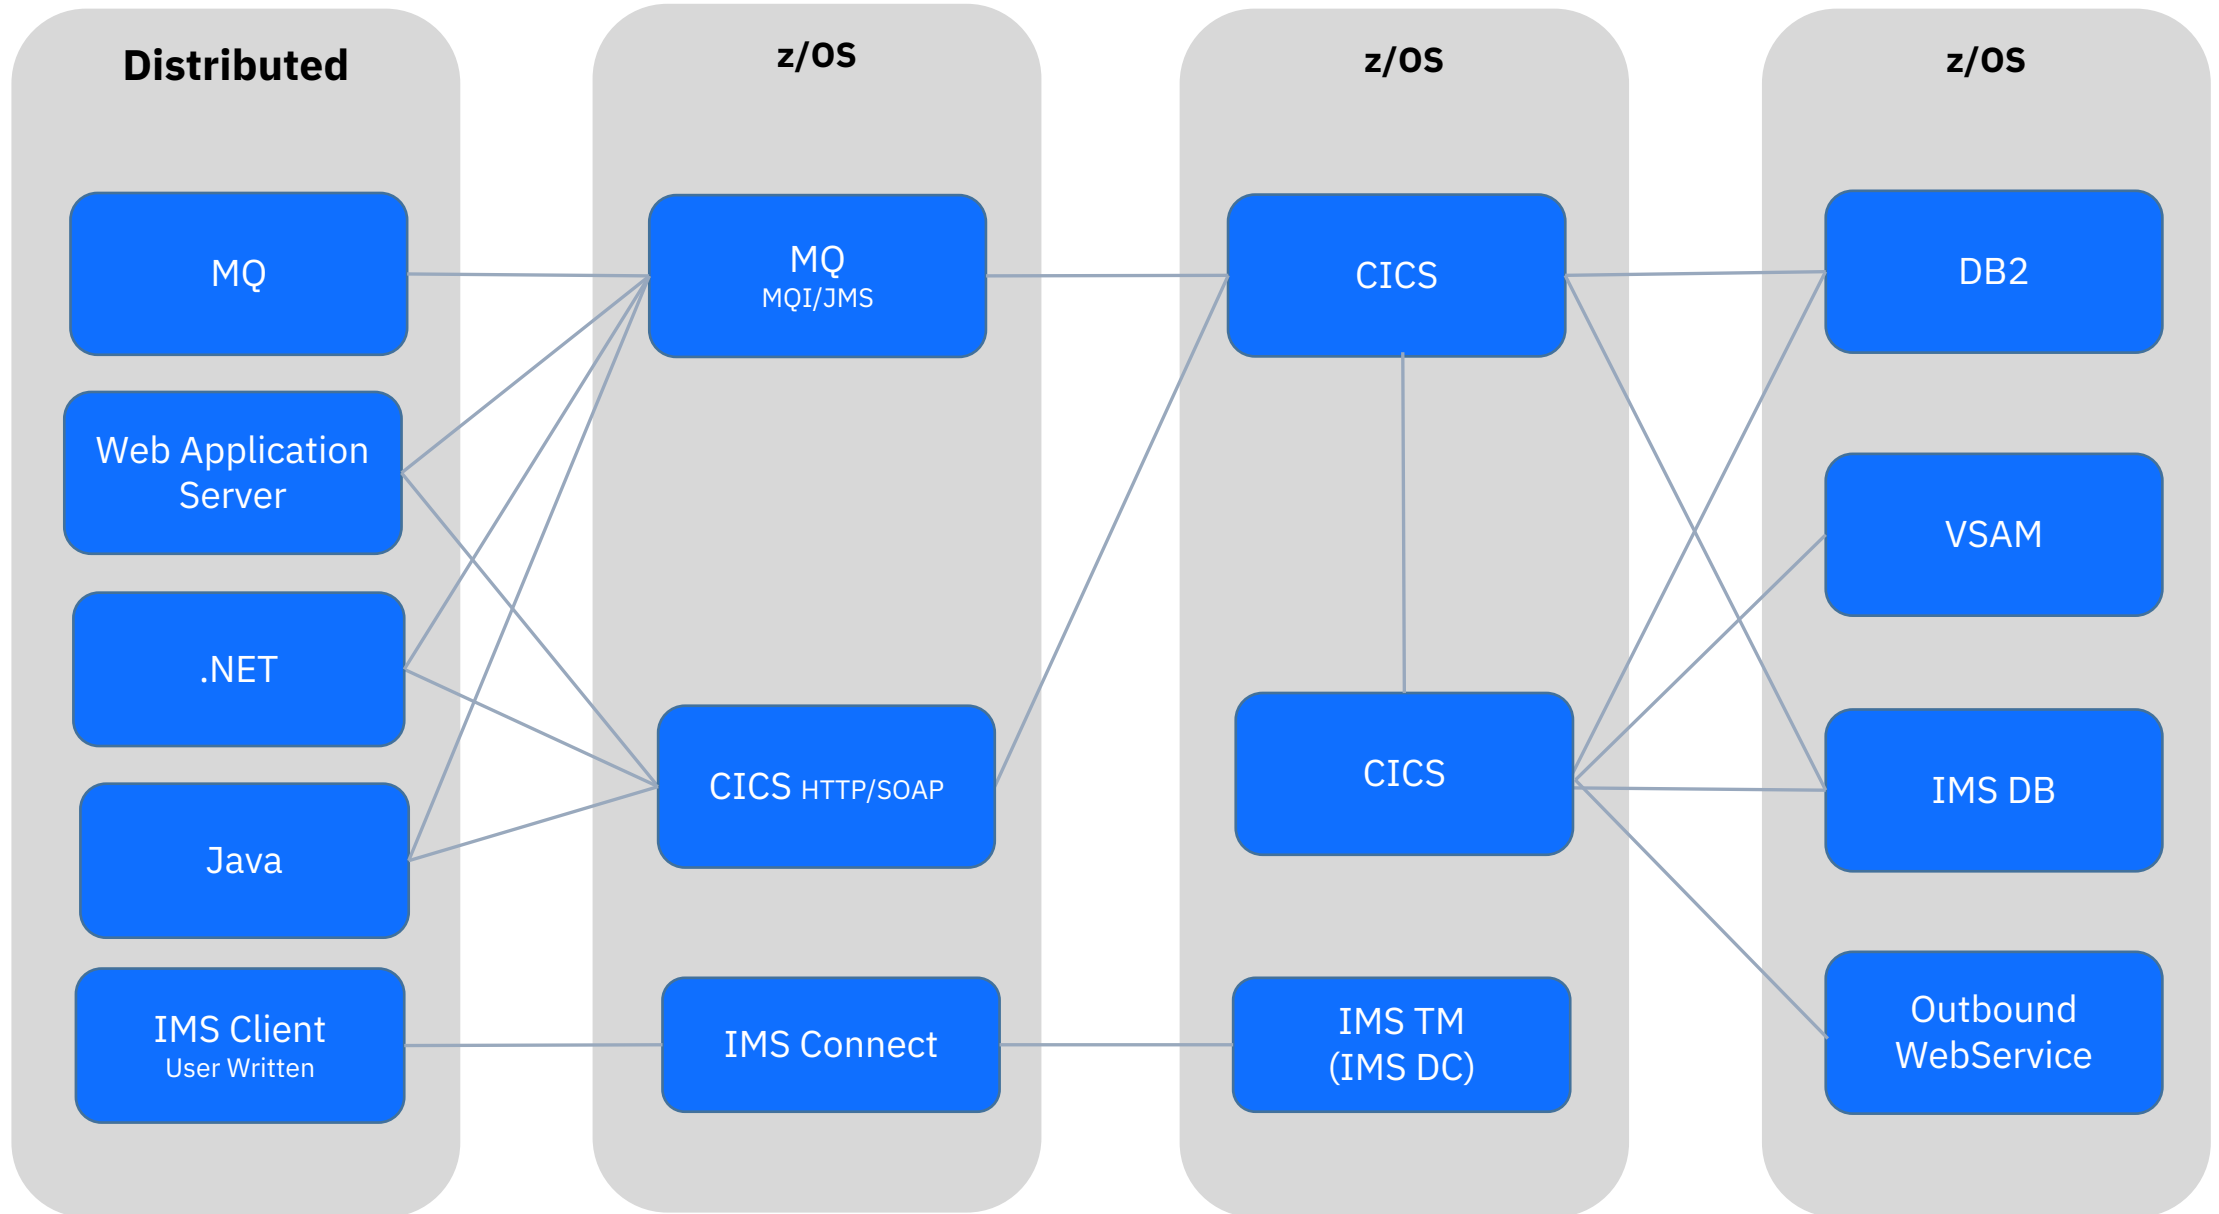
Distributed

MQ

Web Application Server

.NET

Java

IMS Client
User Written

z/OS

MQ
MQI/JMS

CICS HTTP/SOAP

IMS Connect

z/OS

CICS

CICS

IMS TM
(IMS DC)

z/OS

DB2

VSAM

IMS DB

Outbound WebService